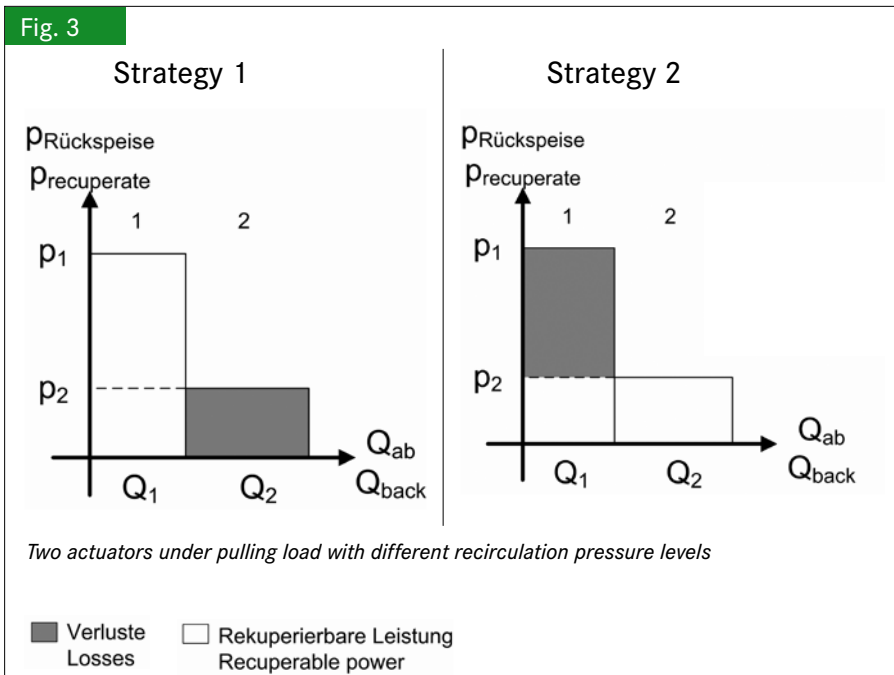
Fig. 3

Strategy 1

$p_{Rückspeise}$
$p_{recuperate}$

1 2

$p_1$

$p_2$

$Q_{ab}$
$Q_{back}$

$Q_1$ $Q_2$

Strategy 2

$p_{Rückspeise}$
$p_{recuperate}$

1 2

$p_1$

$p_2$

$Q_{ab}$
$Q_{back}$

$Q_1$ $Q_2$

*Two actuators under pulling load with different recirculation pressure levels*

Verluste
Losses

Rekuperierbare Leistung
Recuperable power